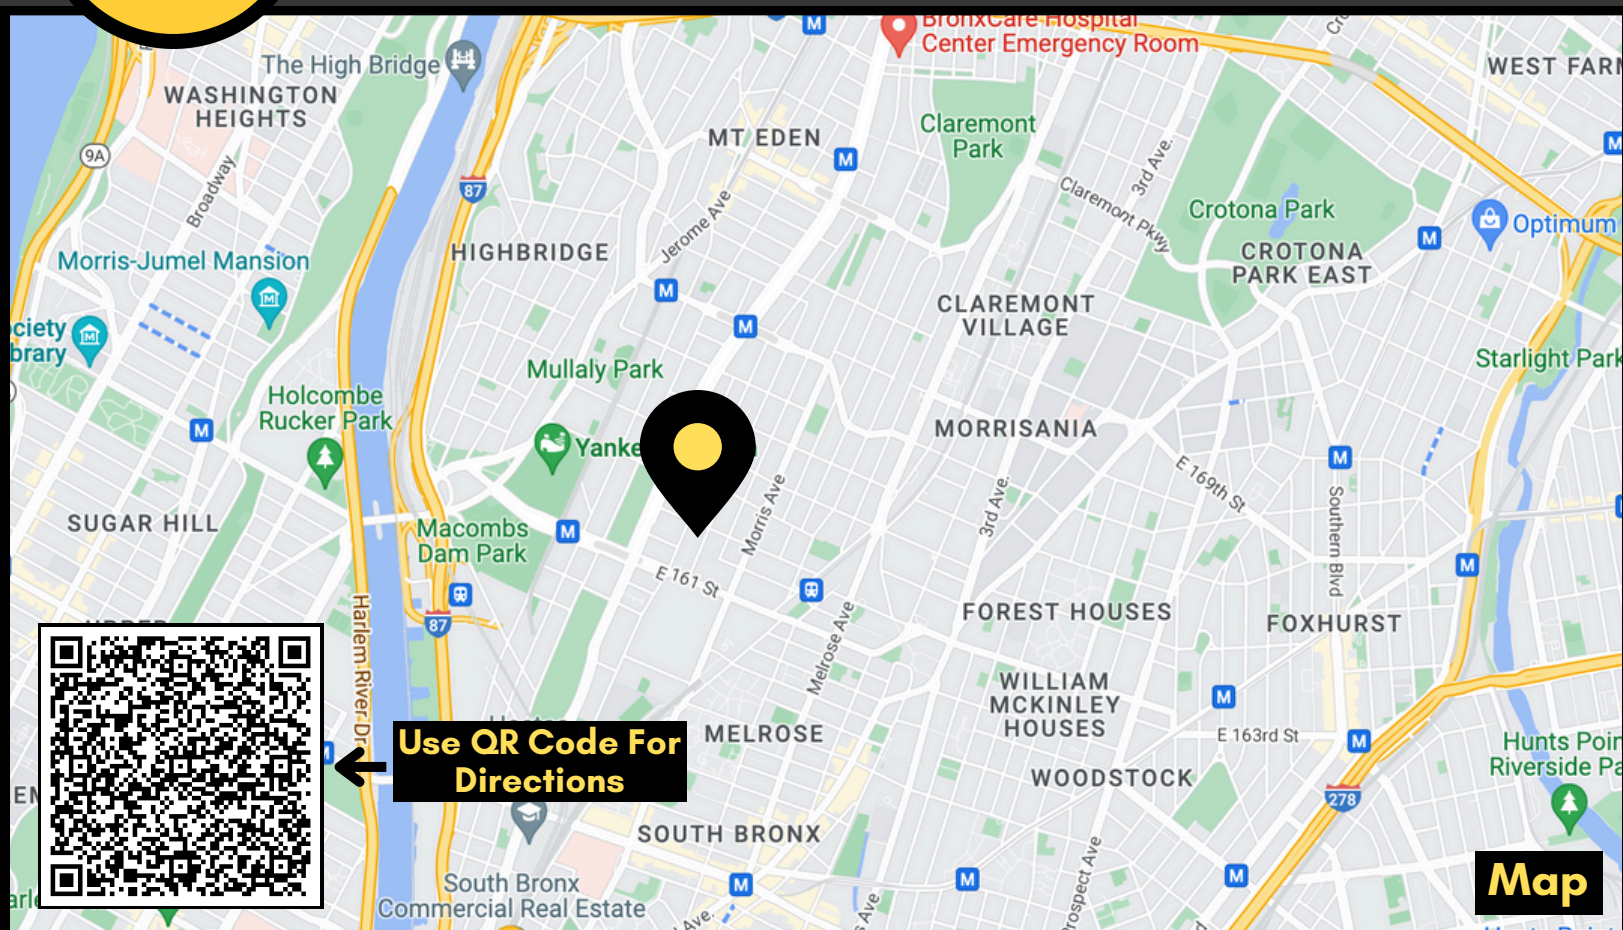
BronxCare Hospital Center Emergency Room

The High Bridge

WASHINGTON HEIGHTS

9A

Broadway

87

MT EDEN

Claremont Park

WEST FARM

Claremont Pkwy

3rd Ave

Crotona Park

Optimum

CROTONA PARK EAST

Jerome Ave

HIGHBRIDGE

Morris-Jumel Mansion

ciety brary

CLAREMONT VILLAGE

Mullaly Park

Starlight Park

Holcombe Rucker Park

Yanke

MORRISANIA

E 169th St

Morris Ave

Southern Blvd

SUGAR HILL

Macombs Dam Park

E 161 St

3rd Ave

FOREST HOUSES

FOXHURST

87

Melrose Ave

Harlem River Dr

WILLIAM MCKINLEY HOUSES

Use QR Code For Directions

MELROSE

E 163rd St

Hunts Poi Riverside Pa

WOODSTOCK

278

SOUTH BRONX

Prospect Ave

South Bronx Commercial Real Estate

Ave

Ave

Map